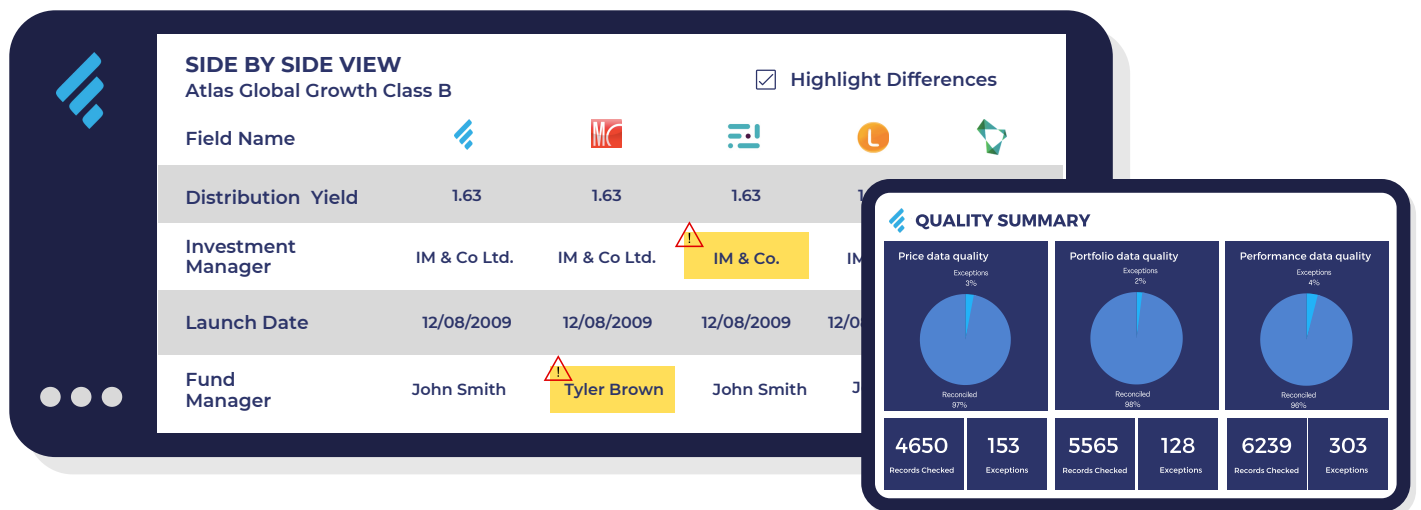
SIDE BY SIDE VIEW
Atlas Global Growth Class B

Highlight Differences

| Field Name | | | | | |
|---|---|---|---|---|---|
| Distribution Yield | 1.63 | 1.63 | 1.63 | 1 | |
| Investment Manager | IM & Co Ltd. | IM & Co Ltd. | IM & Co. | IM | |
| Launch Date | 12/08/2009 | 12/08/2009 | 12/08/2009 | 12/0 | |
| Fund Manager | John Smith | Tyler Brown | John Smith | J | |

QUALITY SUMMARY

Price data quality
Exceptions 3%
Reconciled 97%

Portfolio data quality
Exceptions 2%
Reconciled 98%

Performance data quality
Exceptions 4%
Reconciled 96%

4650 Records Checked
153 Exceptions
5565 Records Checked
128 Exceptions
6239 Records Checked
303 Exceptions